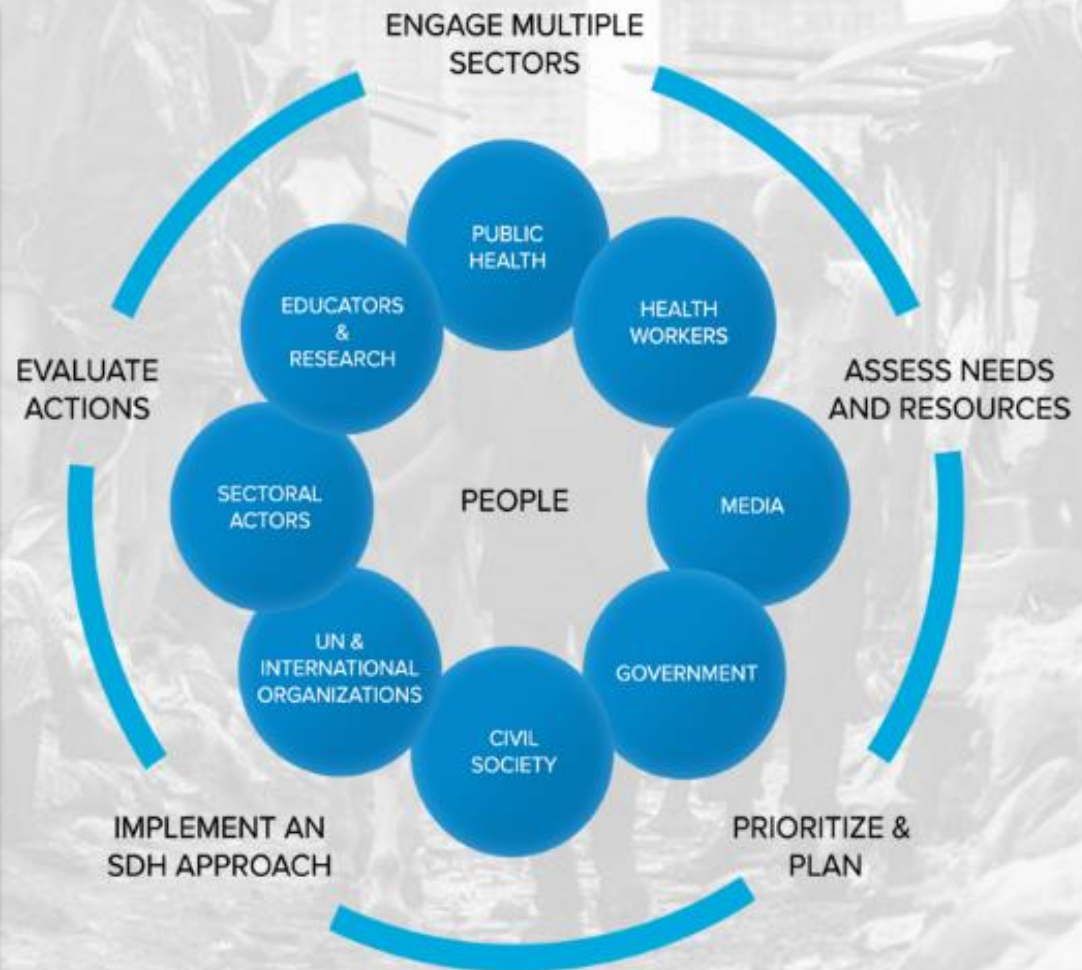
ENGAGE MULTIPLE SECTORS

PUBLIC HEALTH

HEALTH WORKERS

EDUCATORS & RESEARCH

EVALUATE ACTIONS

ASSESS NEEDS AND RESOURCES

SECTORAL ACTORS

PEOPLE

MEDIA

UN & INTERNATIONAL ORGANIZATIONS

GOVERNMENT

CIVIL SOCIETY

IMPLEMENT AN SDH APPROACH

PRIORITIZE & PLAN